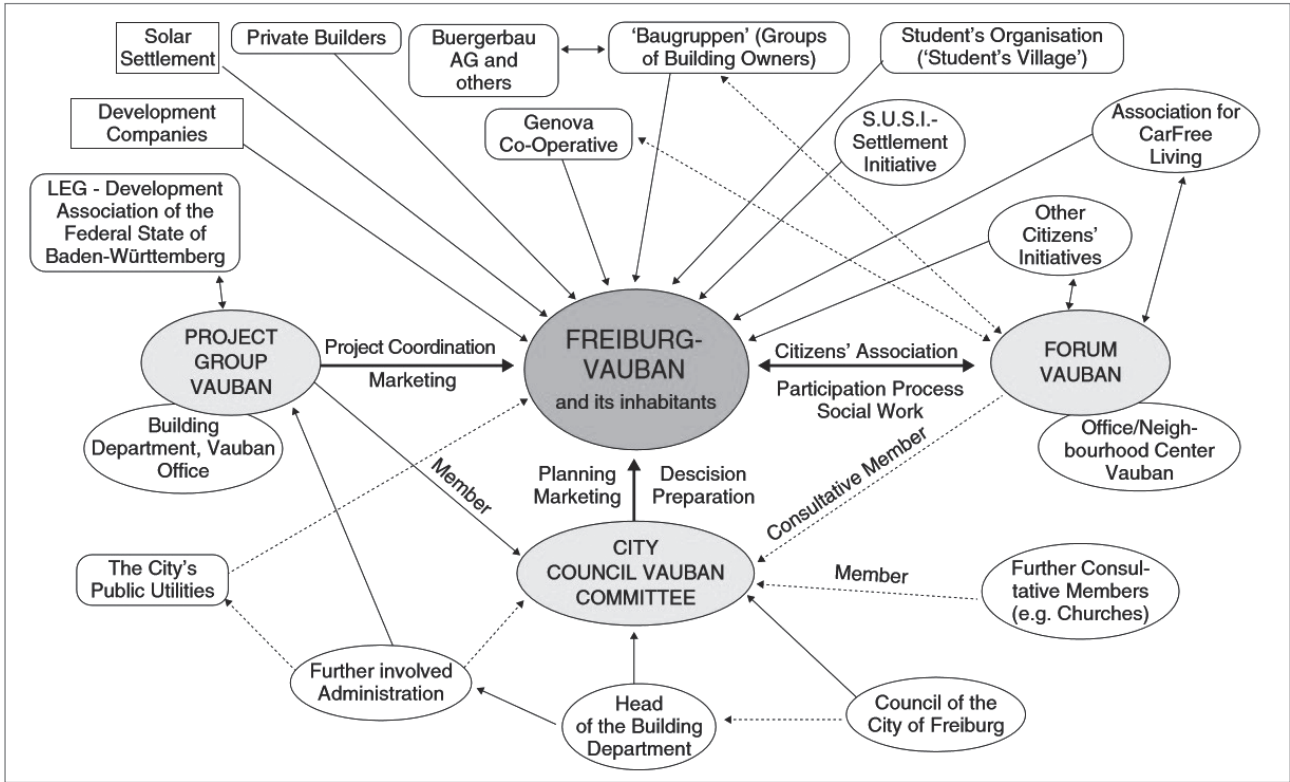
Solar Settlement

Private Builders

Buergerbau AG and others

'Baugruppen' (Groups of Building Owners)

Student's Organisation ('Student's Village')

Development Companies

Genova Co-Operative

S.U.S.I.- Settlement Initiative

Association for CarFree Living

LEG - Development Association of the Federal State of Baden-Württemberg

Other Citizens' Initiatives

PROJECT GROUP VAUBAN

Project Coordination

Marketing

FREIBURG-VAUBAN and its inhabitants

Citizens' Association

Participation Process Social Work

FORUM VAUBAN

Building Department, Vauban Office

Office/Neighbourhood Center Vauban

Member

Planning Marketing

Descision Preparation

Consultative Member

The City's Public Utilities

CITY COUNCIL VAUBAN COMMITTEE

Member

Further Consultative Members (e.g. Churches)

Further involved Administration

Head of the Building Department

Council of the City of Freiburg